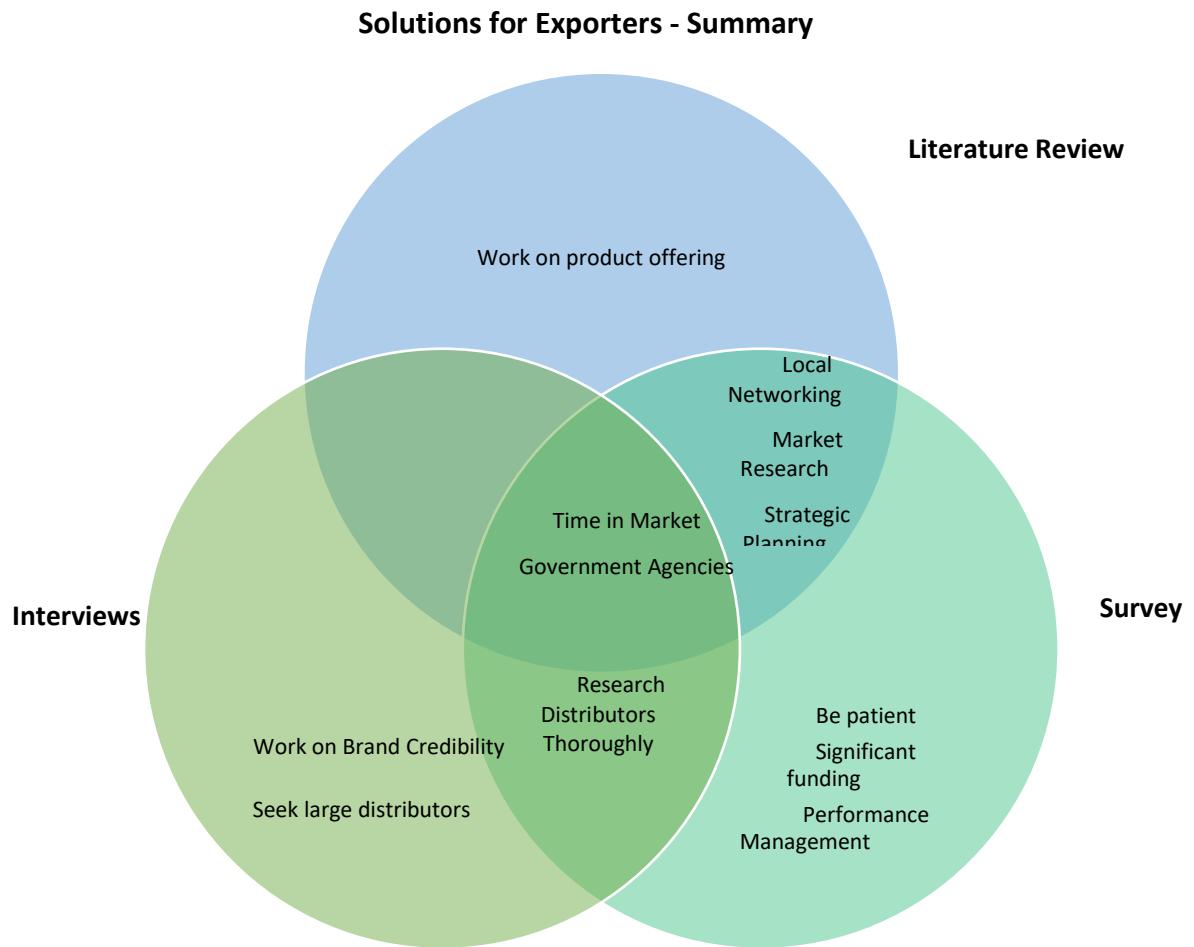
Solutions for Exporters - Summary

Literature Review

Work on product offering

Local Networking

Market Research

Strategic Planning

Time in Market

Government Agencies

Interviews

Survey

Research Distributors Thoroughly

Work on Brand Credibility

Seek large distributors

Be patient

Significant funding

Performance Management